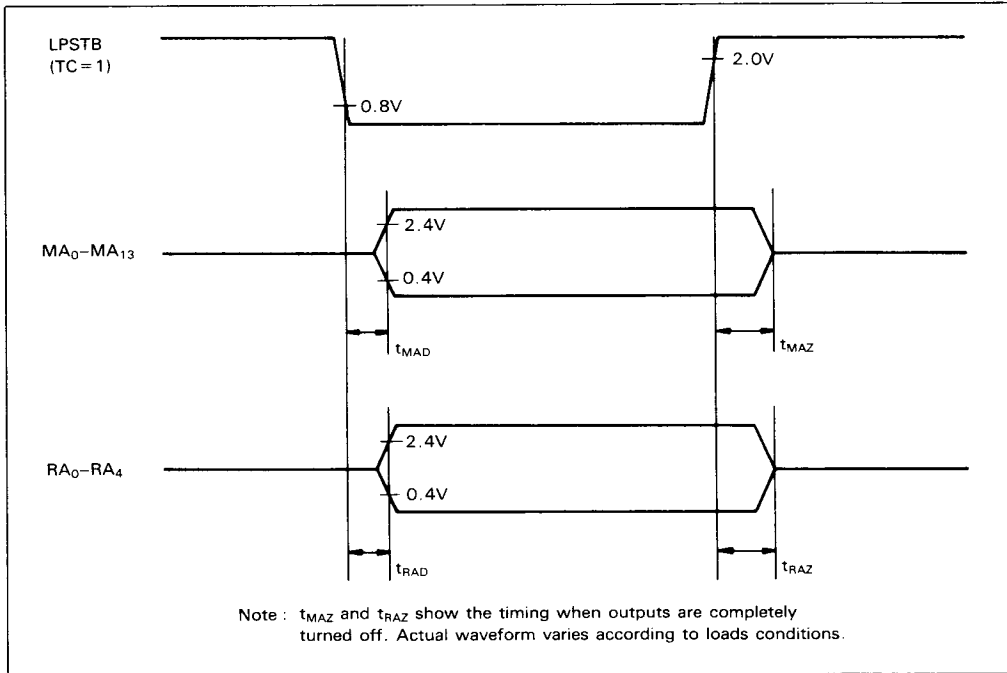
LPSTB
(TC = 1)

2.0V

0.8V

$MA_0$–$MA_{13}$

2.4V

0.4V

$t_{MAD}$

$t_{MAZ}$

$RA_0$–$RA_4$

2.4V

0.4V

$t_{RAD}$

$t_{RAZ}$

Note : $t_{MAZ}$ and $t_{RAZ}$ show the timing when outputs are completely turned off. Actual waveform varies according to loads conditions.